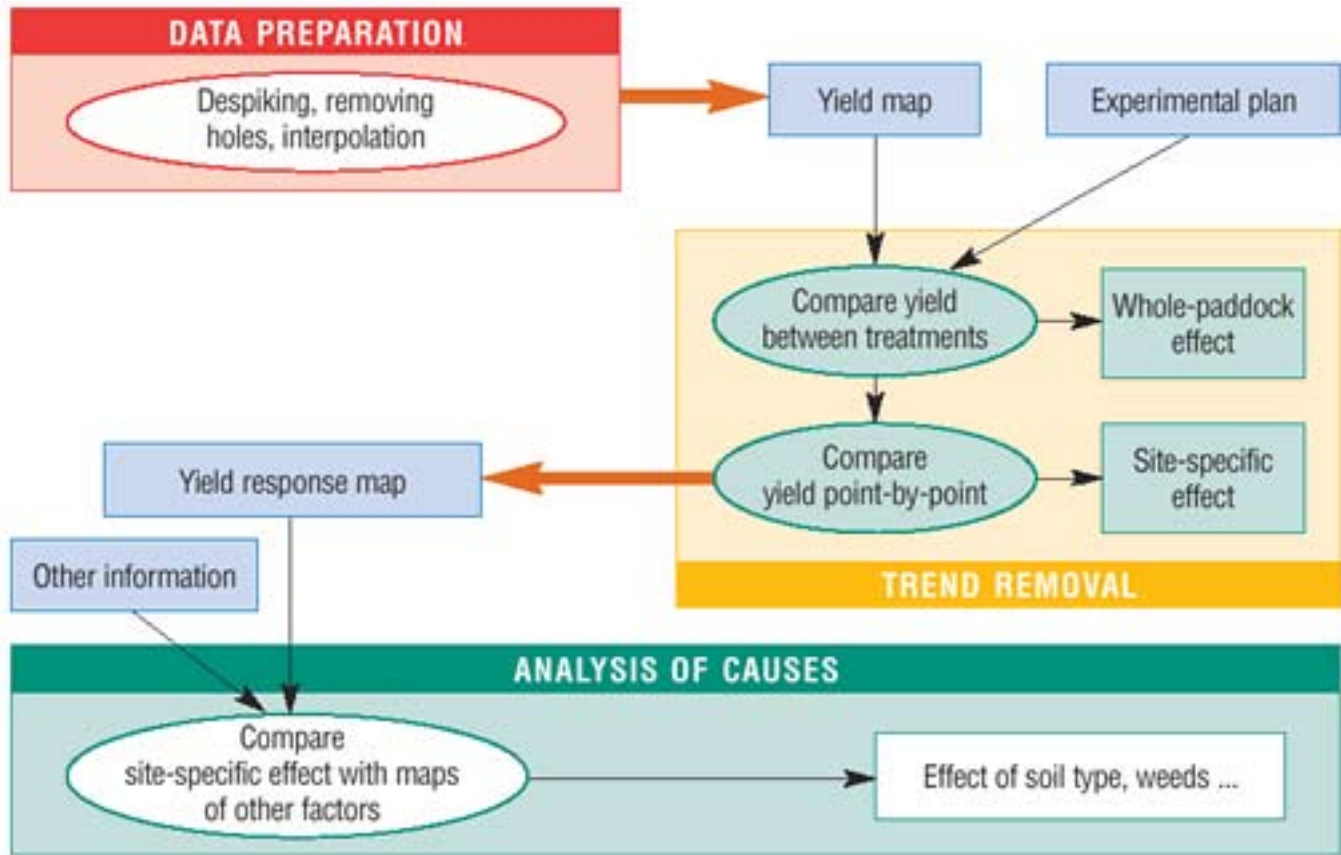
DATA PREPARATION

Despiking, removing holes, interpolation

Yield map

Experimental plan

Compare yield between treatments

Whole-paddock effect

Compare yield point-by-point

Site-specific effect

TREND REMOVAL

Yield response map

Other information

ANALYSIS OF CAUSES

Compare site-specific effect with maps of other factors

Effect of soil type, weeds ...